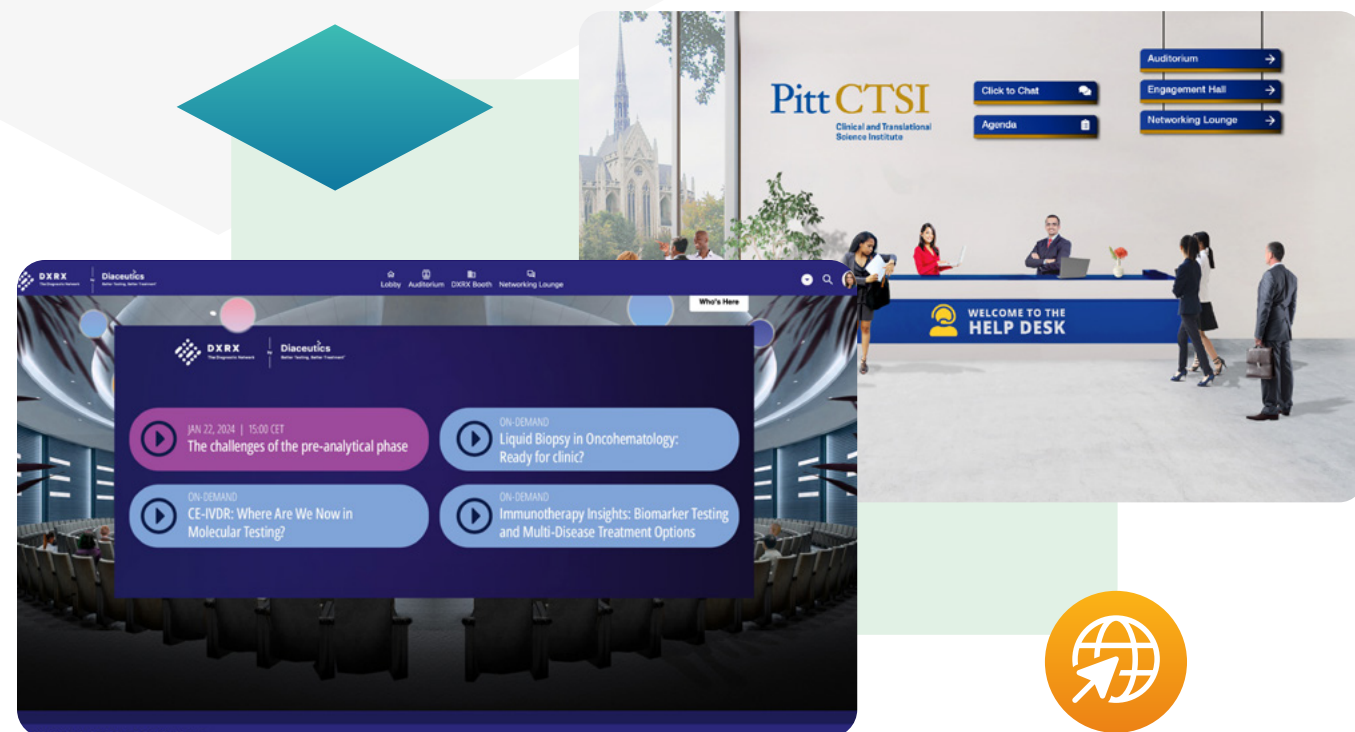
Pitt CTSI
Clinical and Translational Science Institute

Click to Chat

Agenda

Auditorium

Engagement Hall

Networking Lounge

WELCOME TO THE HELP DESK

DXRX The Diagnostic Network | Diaceutics Better Testing, Better Treatment

Lobby Auditorium DXRX Booth Networking Lounge

Who's Here

DXRX The Diagnostic Network | Diaceutics Better Testing, Better Treatment

JAN 22, 2024 | 15:00 CET
The challenges of the pre-analytical phase

ON-DEMAND
Liquid Biopsy in Oncohematology: Ready for clinic?

ON-DEMAND
CE-IVDR: Where Are We Now in Molecular Testing?

ON-DEMAND
Immunotherapy Insights: Biomarker Testing and Multi-Disease Treatment Options